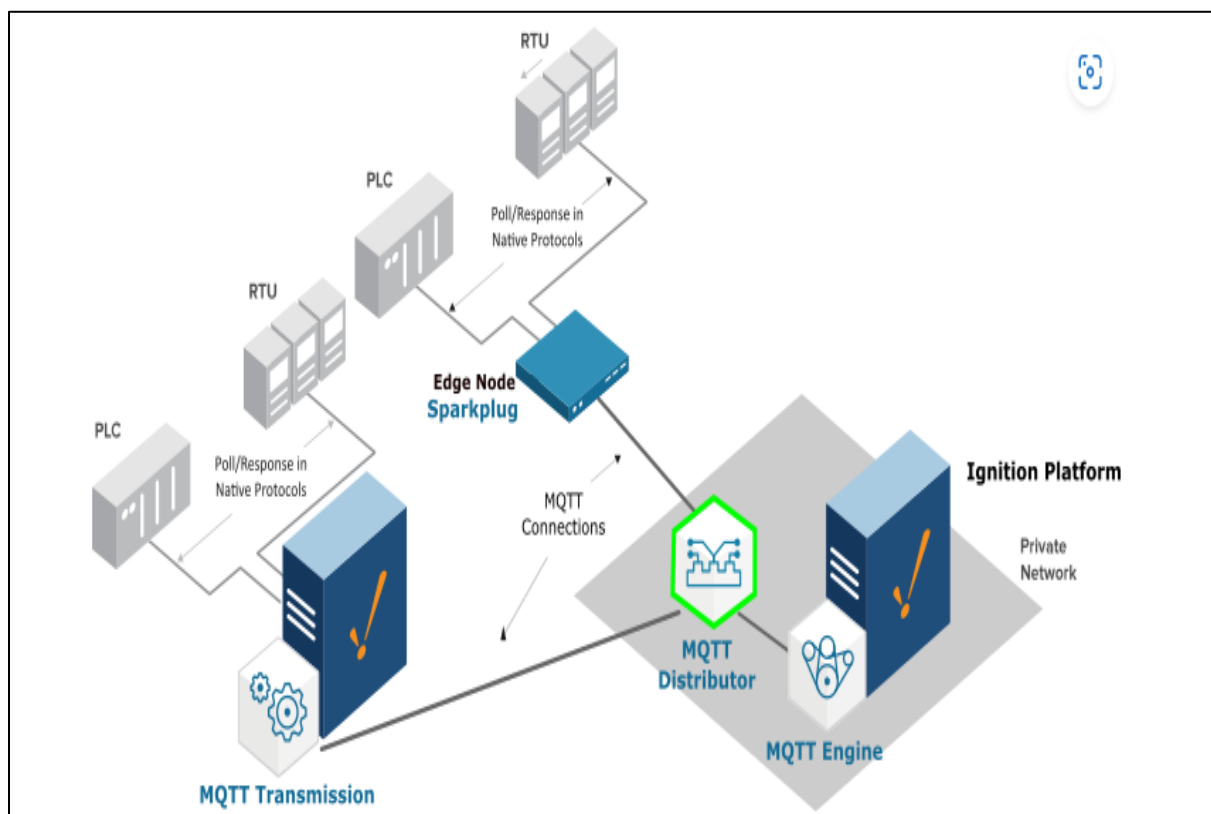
RTU

PLC

Poll/Response in Native Protocols

RTU

Edge Node
Sparkplug

PLC

Poll/Response in Native Protocols

MQTT Connections

Ignition Platform

Private Network

MQTT Distributor

MQTT Engine

MQTT Transmission